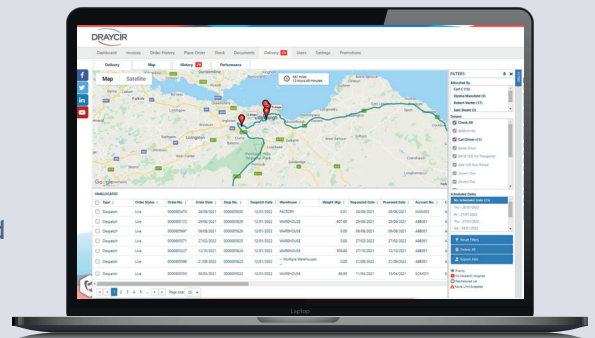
DRAYCIR

Dashboard Invoices Order History Place Order Stock Documents Delivery Users Settings Promotions

Delivery Map History Performance

Map Satellite

FILTERS

Allocated By

Drivers

Check All

Scheduled Dates

| Type | Order Status | Order No. | Order Date | Drop No. | Despatch Date | Warehouse | Weight (Kg) | Requested Date | Promised Date | Account No. |
|---|---|---|---|---|---|---|---|---|---|---|
| Despatch | Live | | 28/06/2021 | | 12/01/2022 | FACTORY | | 28/06/2021 | 28/06/2021 | |
| Despatch | Live | | 28/06/2021 | | 12/01/2022 | WAREHOUSE | | 28/06/2021 | 28/06/2021 | |
| Despatch | Live | | 09/08/2021 | | 12/01/2022 | WAREHOUSE | | 09/08/2021 | 09/08/2021 | |
| Despatch | Live | | 27/02/2022 | | 12/01/2022 | WAREHOUSE | | 27/02/2022 | 27/02/2022 | |
| Despatch | Live | | 12/10/2021 | | 12/01/2022 | WAREHOUSE | | 27/10/2021 | 27/10/2021 | |
| Despatch | Live | | 21/09/2022 | | 12/01/2022 | Portbyre Warehouse | | 21/09/2022 | 21/09/2022 | |
| Despatch | Live | | 06/01/2021 | | 12/01/2022 | WAREHOUSE | | 11/06/2021 | 10/06/2021 | |

1 2 3 4 5

Reset Filters

Laptop